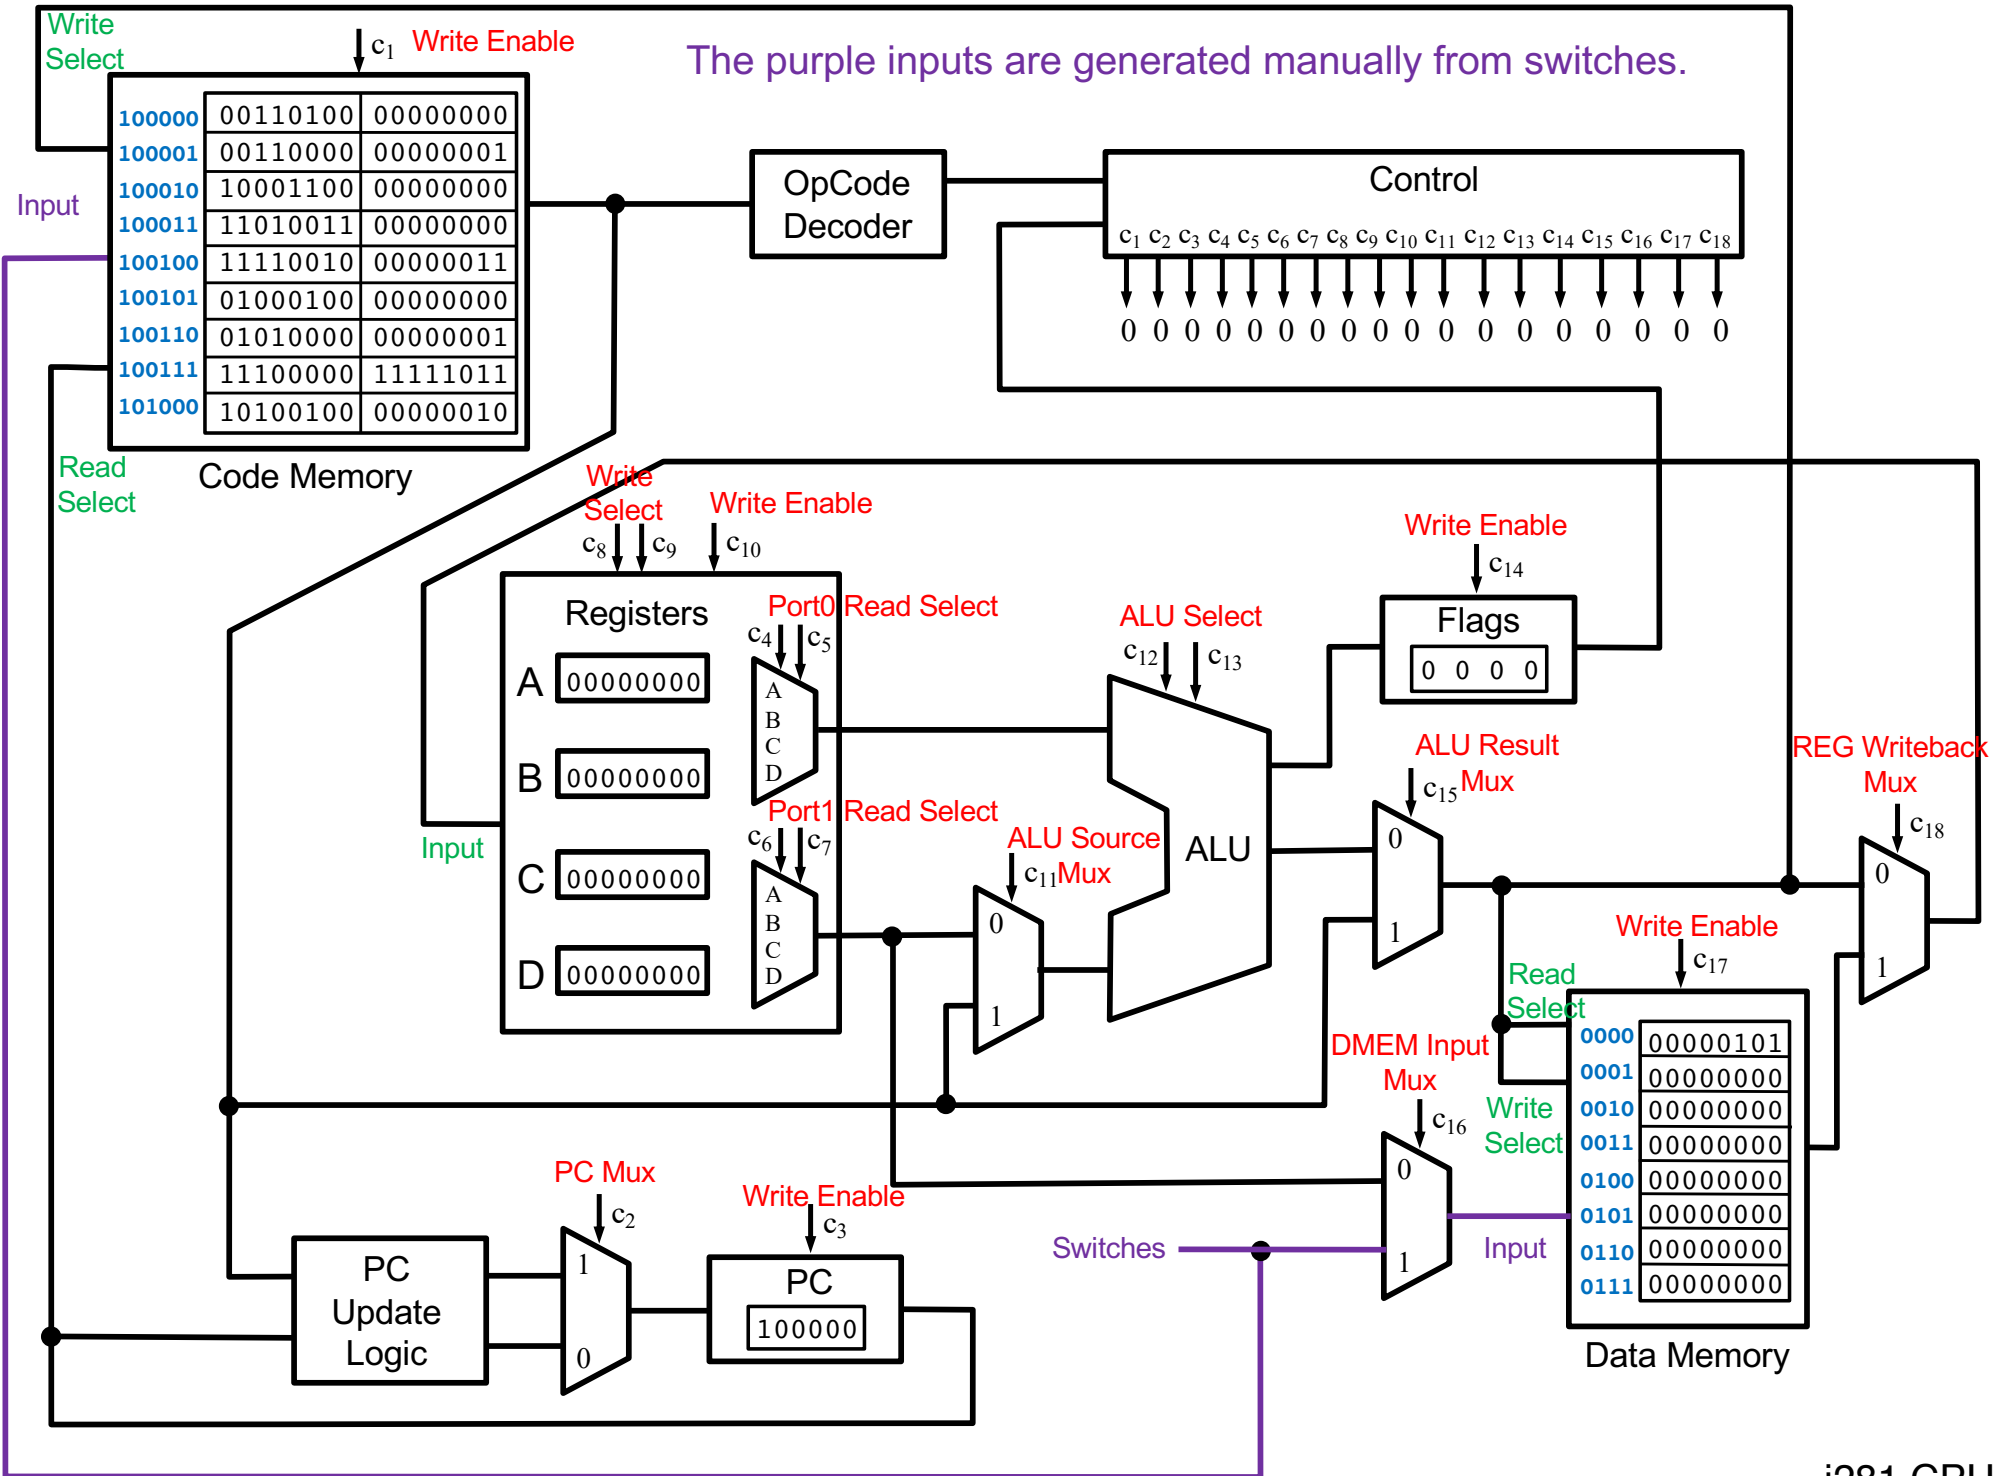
Write Select

$c_1$ Write Enable

The purple inputs are generated manually from switches.

| | | |
|---|---|---|
| 100000 | 00110100 | 00000000 |
| 100001 | 00110000 | 00000001 |
| 100010 | 10001100 | 00000000 |
| 100011 | 11010011 | 00000000 |
| 100100 | 11110010 | 00000011 |
| 100101 | 01000100 | 00000000 |
| 100110 | 01010000 | 00000001 |
| 100111 | 11100000 | 11111011 |
| 101000 | 10100100 | 00000010 |

Input

Code Memory

Read Select

OpCode Decoder

Control

$c_1$ $c_2$ $c_3$ $c_4$ $c_5$ $c_6$ $c_7$ $c_8$ $c_9$ $c_{10}$ $c_{11}$ $c_{12}$ $c_{13}$ $c_{14}$ $c_{15}$ $c_{16}$ $c_{17}$ $c_{18}$

0 0 0 0 0 0 0 0 0 0 0 0 0 0 0 0 0 0

Write Select

$c_8$ $c_9$

Write Enable

$c_{10}$

Registers

A 00000000

B 00000000

C 00000000

D 00000000

Input

Port0 Read Select

$c_4$ $c_5$

A B C D

Port1 Read Select

$c_6$ $c_7$

A B C D

ALU Select

$c_{12}$ $c_{13}$

Write Enable

$c_{14}$

Flags

0 0 0 0

ALU

ALU Source Mux

$c_{11}$

0 1

ALU Result Mux

$c_{15}$

0 1

REG Writeback Mux

$c_{18}$

0 1

Write Enable

$c_{17}$

Read Select

DMEM Input Mux

$c_{16}$

0 1

Write Select

| | |
|---|---|
| 0000 | 00000101 |
| 0001 | 00000000 |
| 0010 | 00000000 |
| 0011 | 00000000 |
| 0100 | 00000000 |
| 0101 | 00000000 |
| 0110 | 00000000 |
| 0111 | 00000000 |

Input

Data Memory

Switches

PC Mux

$c_2$

1 0

Write Enable

$c_3$

PC

100000

PC Update Logic

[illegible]